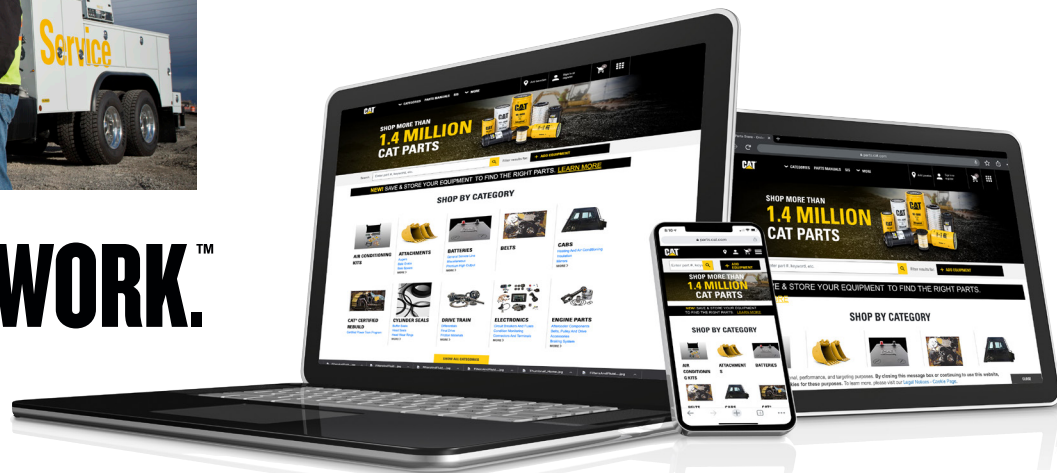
Service

WORK.™

CAT

SHOP MORE THAN
1.4 MILLION
CAT PARTS

ADD EQUIPMENT

NEW! SAVE & STORE YOUR EQUIPMENT TO FIND THE RIGHT PARTS. LEARN MORE

SHOP BY CATEGORY

AIR CONDITIONING KITS
ATTACHMENTS
BATTERIES
BELTS
CABS
CAT® CERTIFIED REBUILD
CYLINDER SEALS
DRIVE TRAIN
ELECTRONICS
ENGINE PARTS

CAT

SHOP MORE THAN
1.4 MILLION
CAT PARTS

SHOP BY CATEGORY

AIR CONDITIONING KITS
ATTACHMENTS
BATTERIES

CAT

SHOP MORE THAN
1.4 MILLION
CAT PARTS

ADD EQUIPMENT

E & STORE YOUR EQUIPMENT TO FIND THE RIGHT PARTS.

SHOP BY CATEGORY